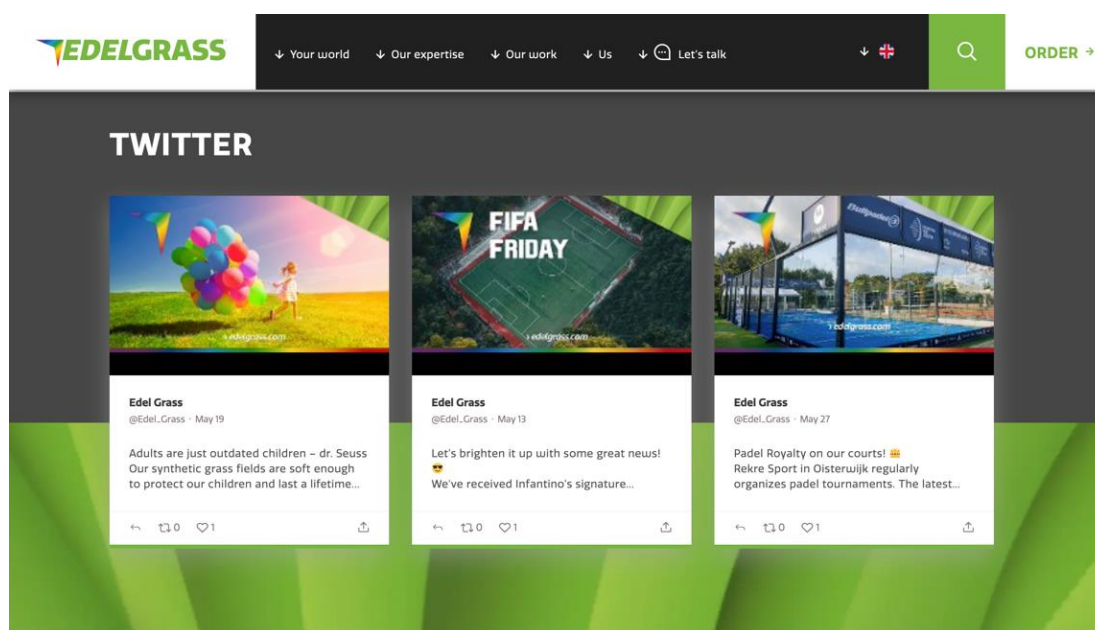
EDELGRASS

↓ Your world ↓ Our expertise ↓ Our work ↓ Us ↓ Let's talk ↓ ORDER →

TWITTER

edelgrass.com

Edel Grass
@Edel_Grass · May 19

Adults are just outdated children – dr. Seuss
Our synthetic grass fields are soft enough to protect our children and last a lifetime...

0 1

FIFA FRIDAY

edelgrass.com

Edel Grass
@Edel_Grass · May 13

Let's brighten it up with some great news! 😎
We've received Infantino's signature...

0 1

Edelpadel

edelgrass.com

Edel Grass
@Edel_Grass · May 27

Padel Royalty on our courts! 👑
Rekre Sport in Oisterwijk regularly organizes padel tournaments. The latest...

0 1